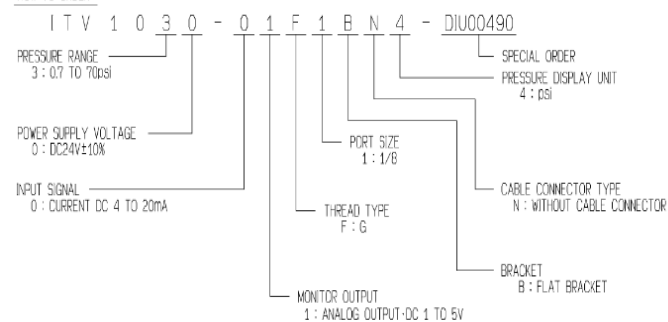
ITV 1 0 3 0 - 0 1 F 1 B N 4 - DIU00490

PRESSURE RANGE
3 : 0.7 TO 70psi

POWER SUPPLY VOLTAGE
0 : DC24V±10%

INPUT SIGNAL
0 : CURRENT DC 4 TO 20mA

SPECIAL ORDER

PRESSURE DISPLAY UNIT
4 : psi

PORT SIZE
1 : 1/8

CABLE CONNECTOR TYPE
N : WITHOUT CABLE CONNECTOR

THREAD TYPE
F : G

BRACKET
B : FLAT BRACKET

MONITOR OUTPUT
1 : ANALOG OUTPUT DC 1 TO 5V